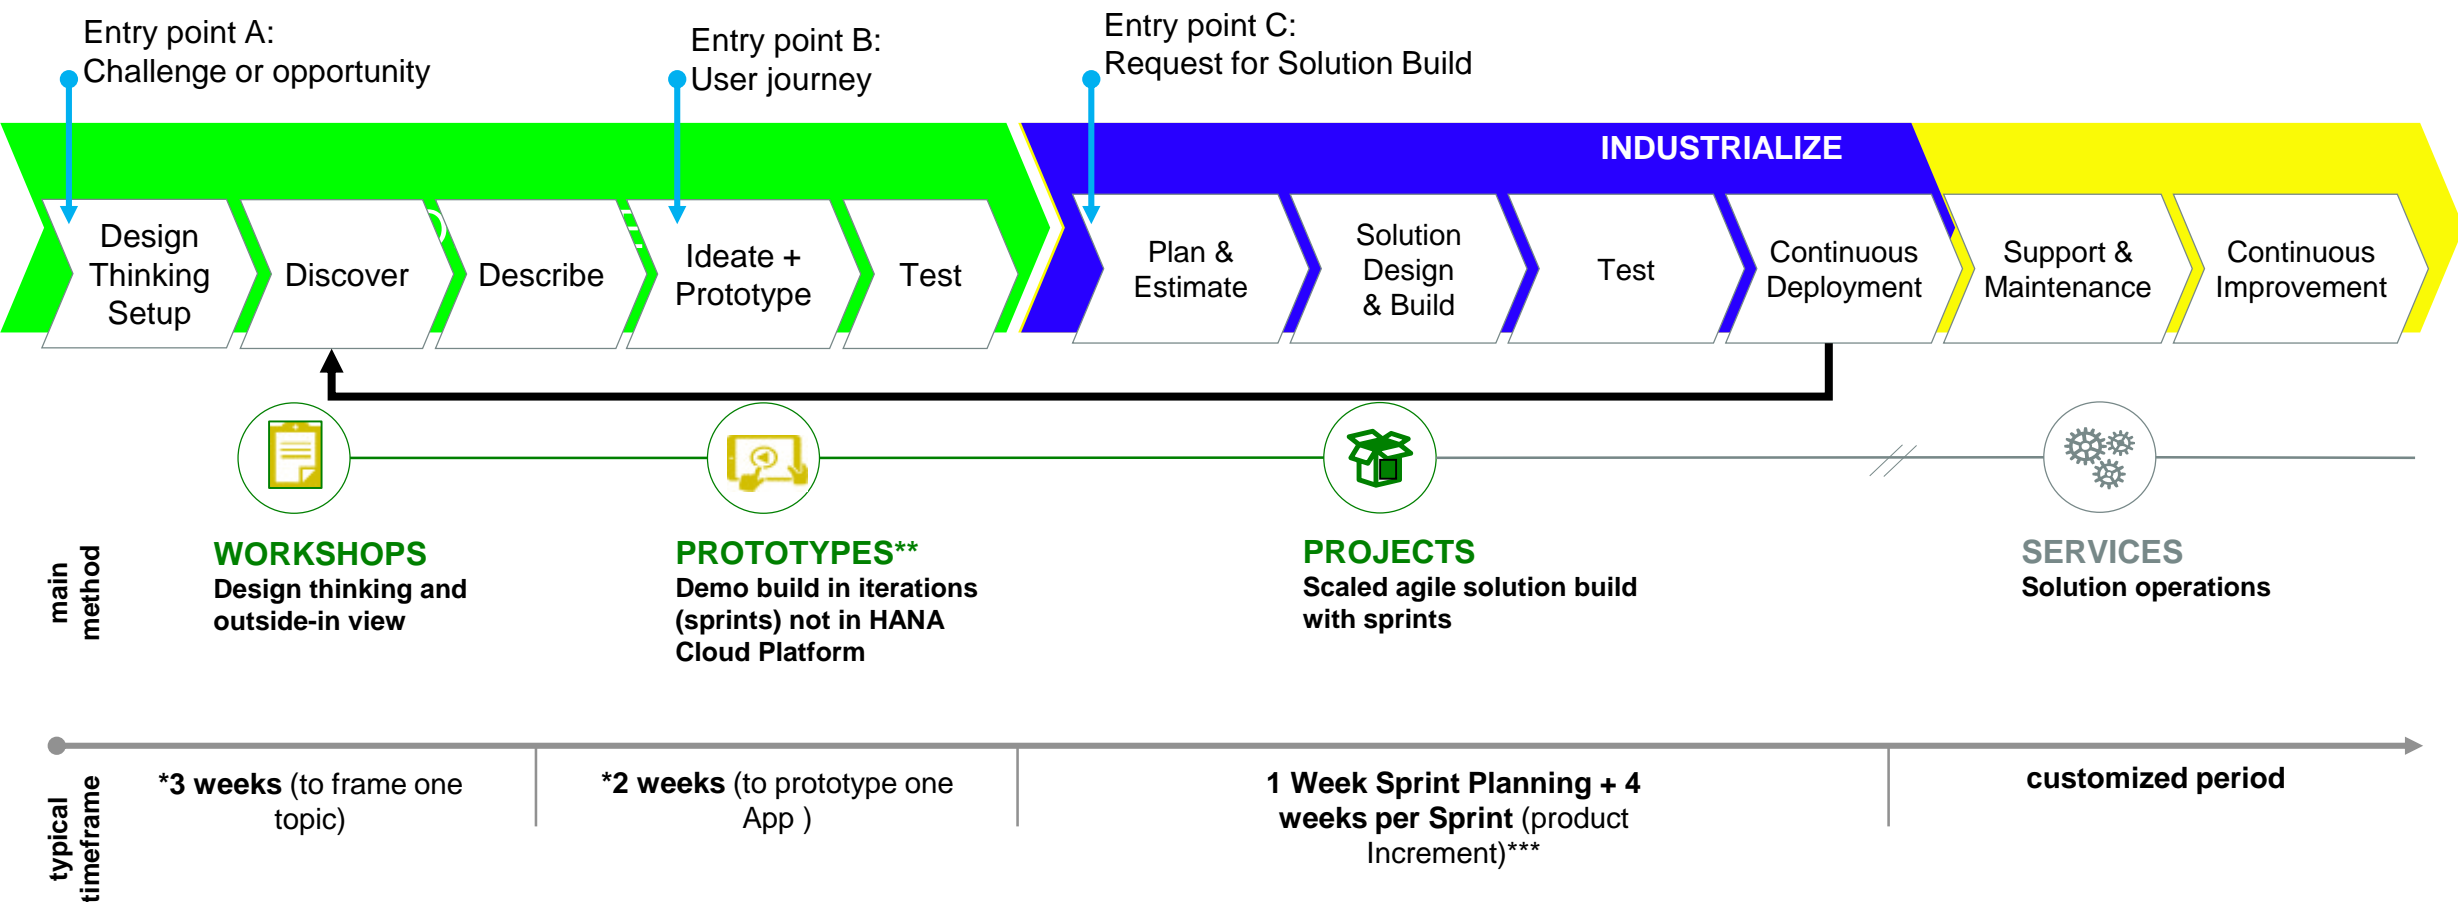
Entry point A:
Challenge or opportunity

Entry point B:
User journey

Entry point C:
Request for Solution Build

INDUSTRIALIZE

Design Thinking Setup

Discover

Describe

Ideate + Prototype

Test

Plan & Estimate

Solution Design & Build

Test

Continuous Deployment

Support & Maintenance

Continuous Improvement

main method

WORKSHOPS
Design thinking and outside-in view

PROTOTYPES**
Demo build in iterations (sprints) not in HANA Cloud Platform

PROJECTS
Scaled agile solution build with sprints

SERVICES
Solution operations

typical timeframe

*3 weeks (to frame one topic)

*2 weeks (to prototype one App )

1 Week Sprint Planning + 4 weeks per Sprint (product Increment)***

customized period